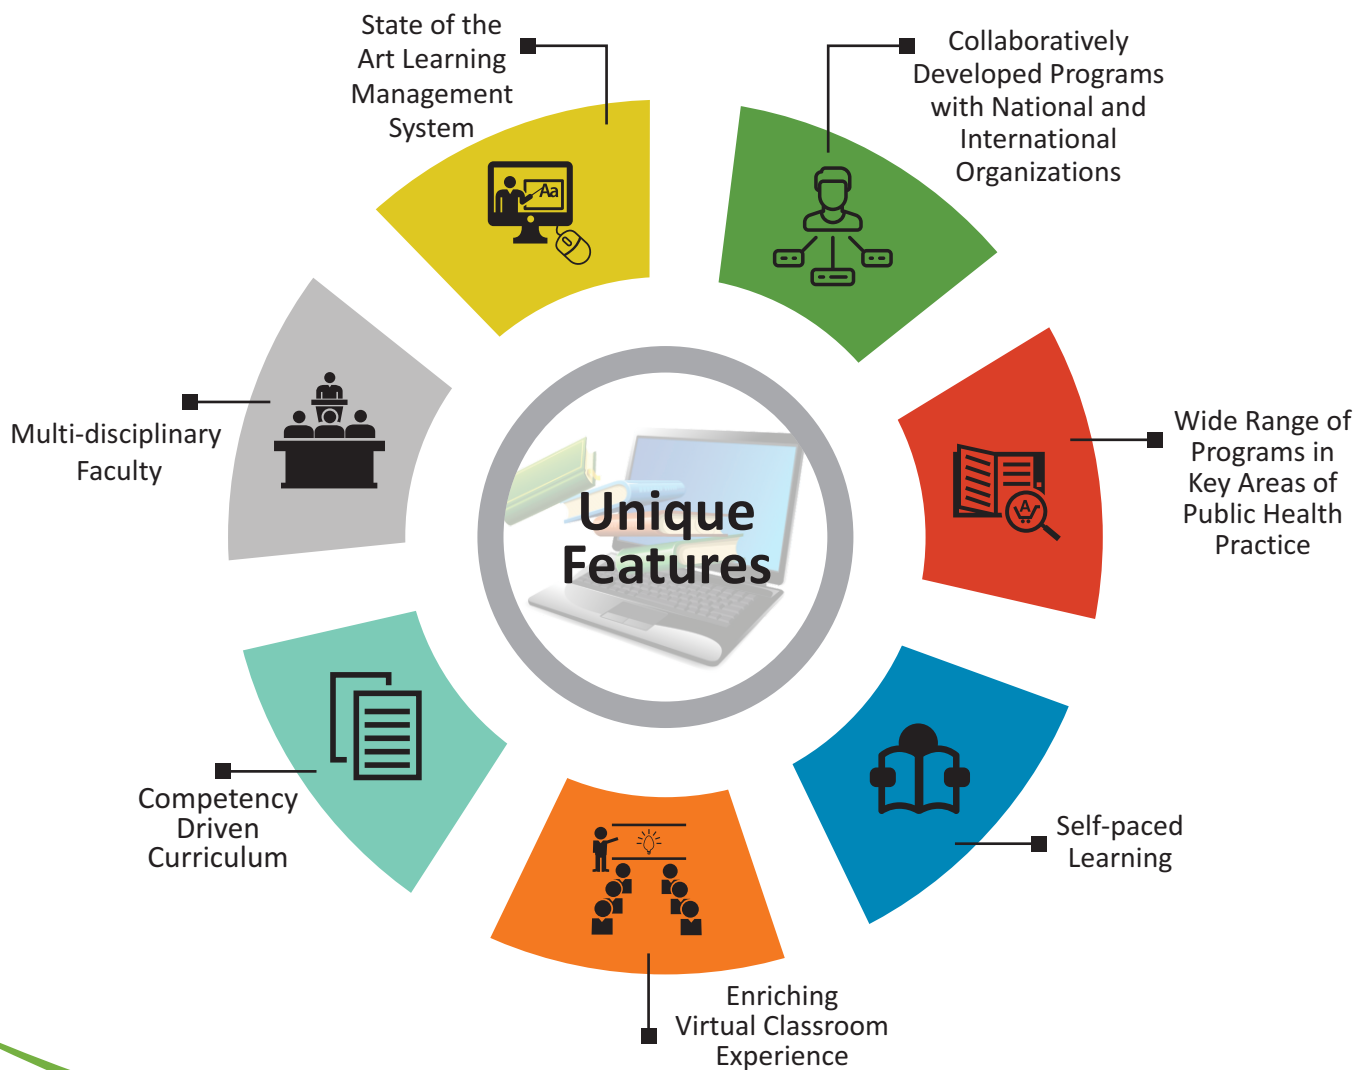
State of the Art Learning Management System

Collaboratively Developed Programs with National and International Organizations

Aa

Multi-disciplinary Faculty

Unique Features

Wide Range of Programs in Key Areas of Public Health Practice

Competency Driven Curriculum

Self-paced Learning

Enriching Virtual Classroom Experience